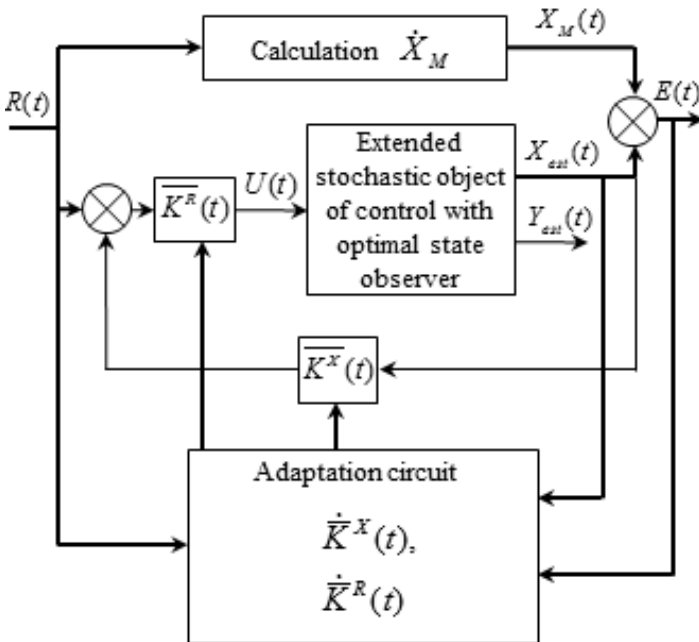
Calculation $\dot{X}_M$

$X_M(t)$

$R(t)$

$E(t)$

Extended stochastic object of control with optimal state observer

$X_{ext}(t)$

$Y_{ext}(t)$

$\overline{K^R}(t)$

$U(t)$

$\overline{K^X}(t)$

Adaptation circuit

$\dot{\bar{K}}^X(t)$,

$\dot{\bar{K}}^R(t)$